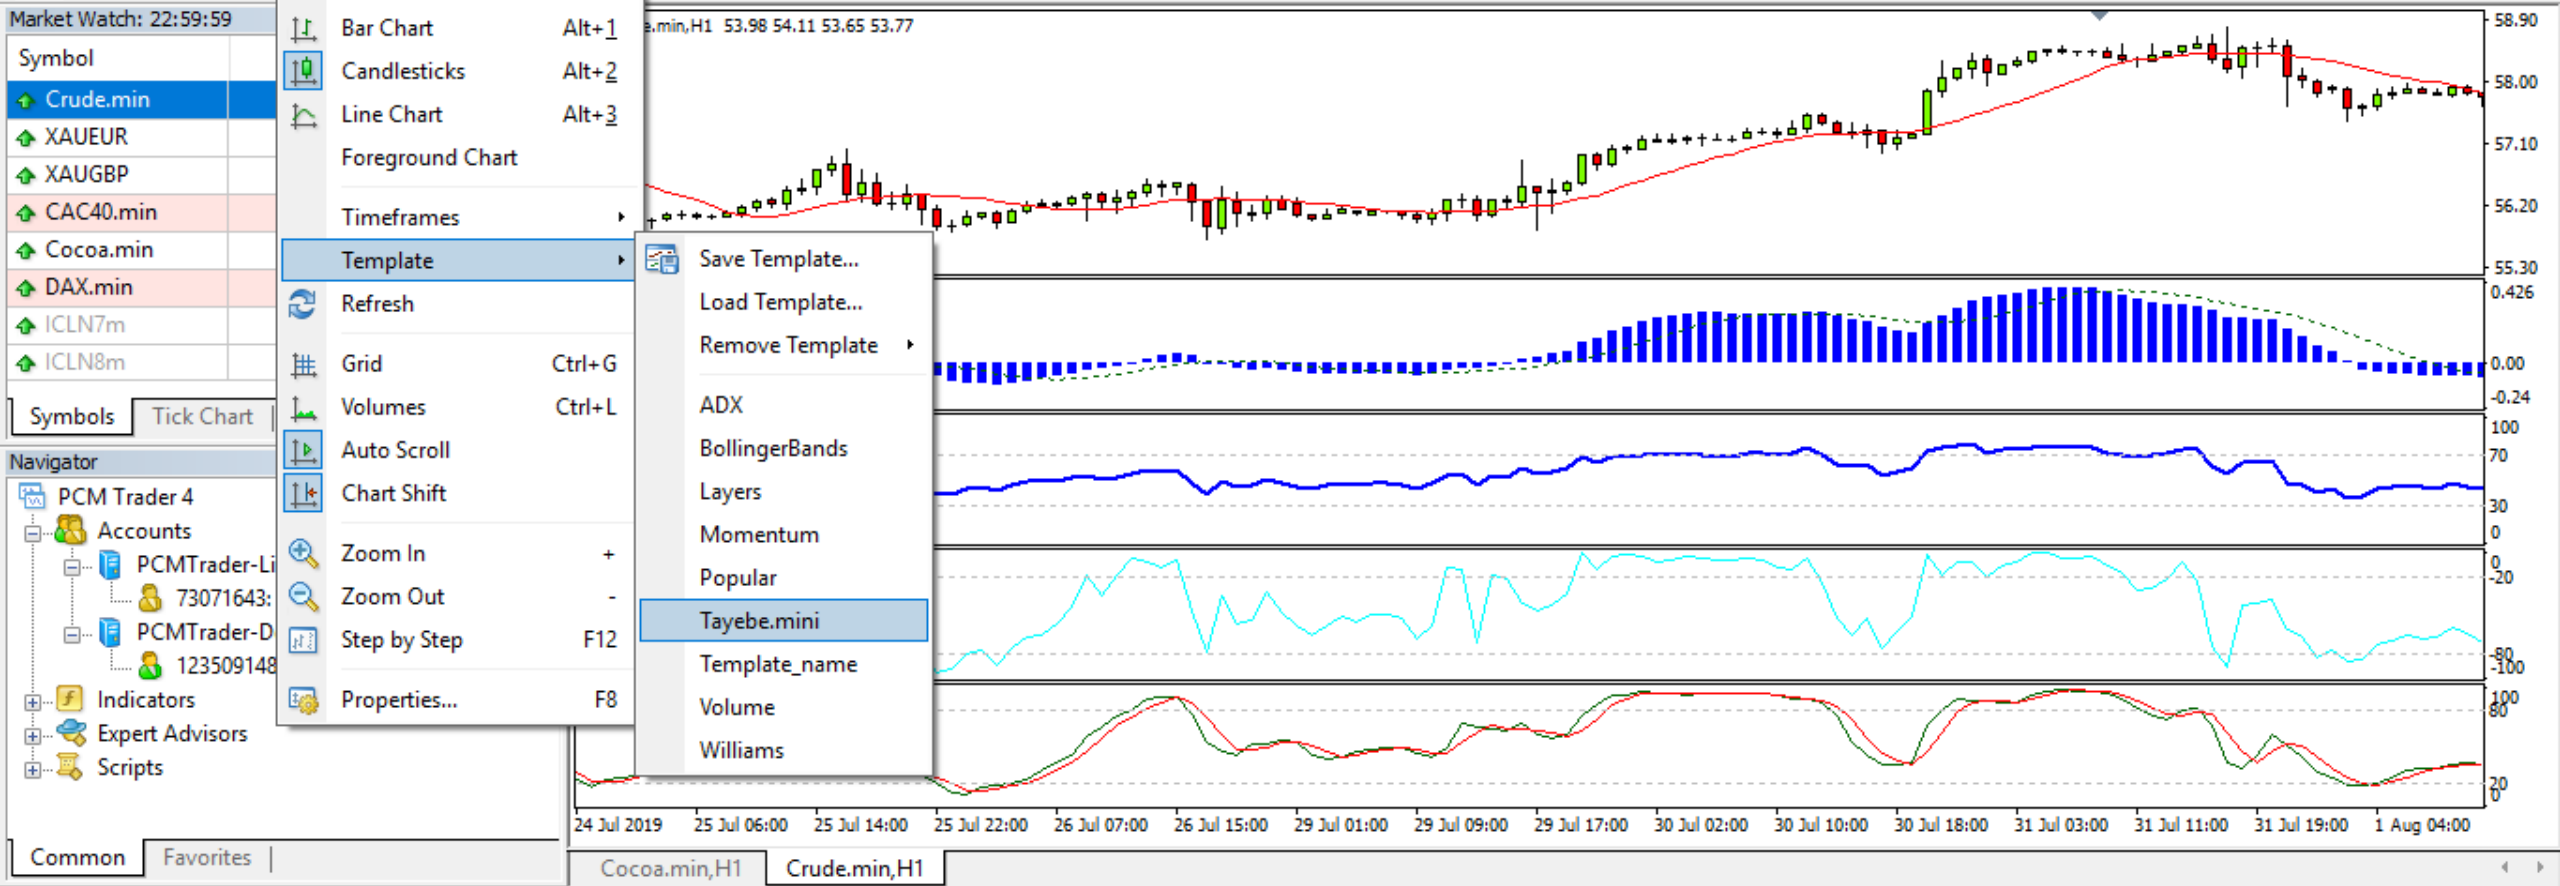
Market Watch: 22:59:59

| Symbol |
|---|
| Crude.min |
| XAUEUR |
| XAUGBP |
| CAC40.min |
| Cocoa.min |
| DAX.min |
| ICLN7m |
| ICLN8m |

Symbols Tick Chart

Navigator
PCM Trader 4
Accounts
PCMTrader-Li
73071643:
PCMTrader-D
123509148
Indicators
Expert Advisors
Scripts

Common Favorites

Bar Chart Alt+1
Candlesticks Alt+2
Line Chart Alt+3
Foreground Chart
Timeframes
Template
Refresh
Grid Ctrl+G
Volumes Ctrl+L
Auto Scroll
Chart Shift
Zoom In +
Zoom Out -
Step by Step F12
Properties... F8

Save Template...
Load Template...
Remove Template
ADX
BollingerBands
Layers
Momentum
Popular
Tayebe.mini
Template_name
Volume
Williams

e.min,H1 53.98 54.11 53.65 53.77

58.90
58.00
57.10
56.20
55.30
0.426
0.00
-0.24
100
70
30
0
0
-20
-80
-100
100
80
20
0

24 Jul 2019 25 Jul 06:00 25 Jul 14:00 25 Jul 22:00 26 Jul 07:00 26 Jul 15:00 29 Jul 01:00 29 Jul 09:00 29 Jul 17:00 30 Jul 02:00 30 Jul 10:00 30 Jul 18:00 31 Jul 03:00 31 Jul 11:00 31 Jul 19:00 1 Aug 04:00

Cocoa.min,H1 Crude.min,H1